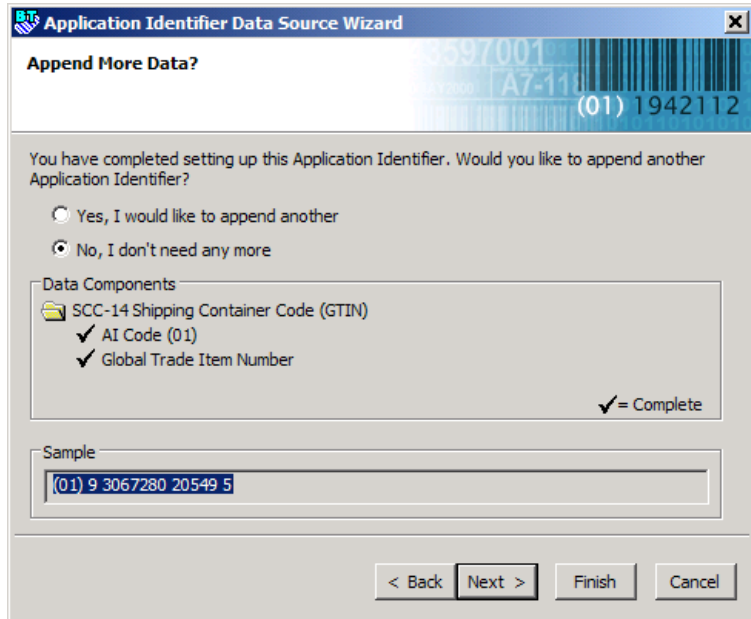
Application Identifier Data Source Wizard

Append More Data?

3597001
A7-118
(01) 1942112

You have completed setting up this Application Identifier. Would you like to append another Application Identifier?

Yes, I would like to append another

No, I don't need any more

Data Components

SCC-14 Shipping Container Code (GTIN)

✓ AI Code (01)

✓ Global Trade Item Number

✓= Complete

Sample

(01) 9 3067280 20549 5

< Back | Next > | Finish | Cancel